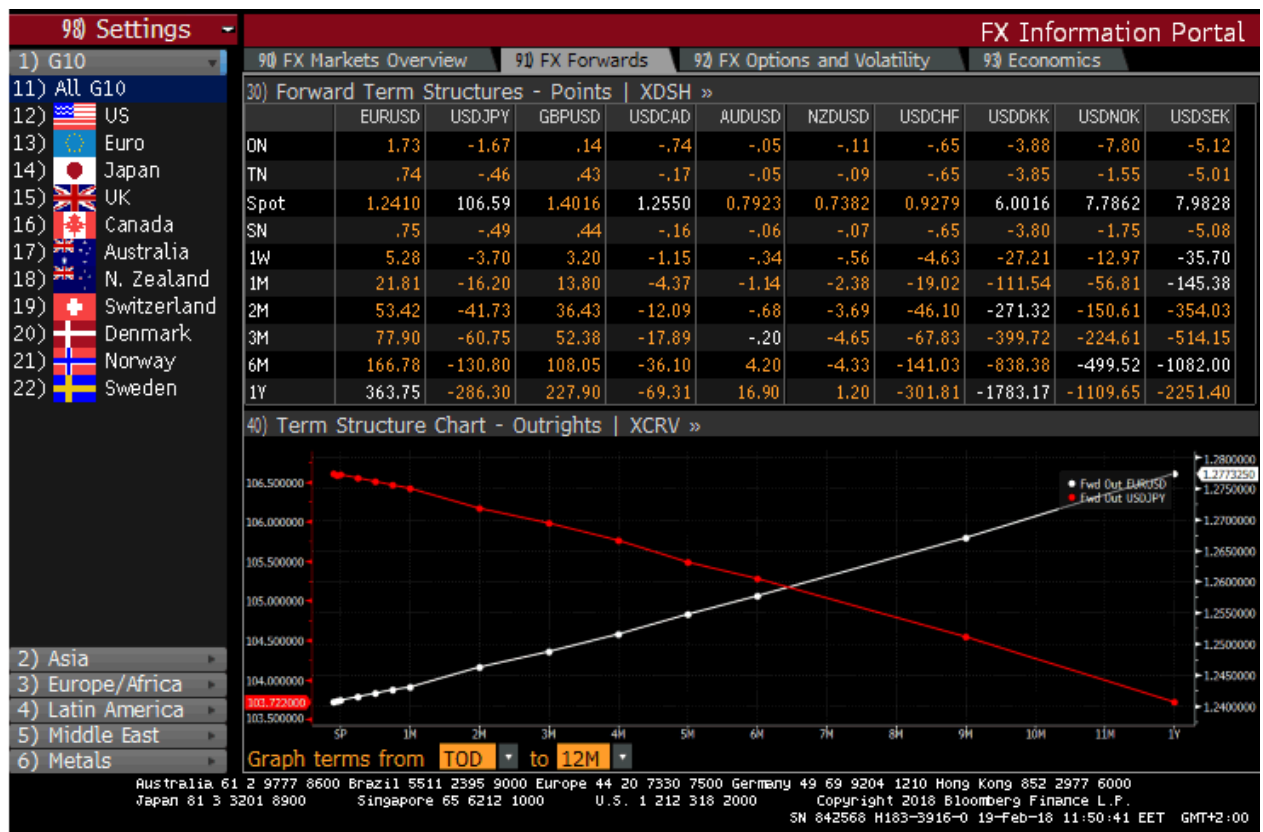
98) Settings
FX Information Portal

1) G10
11) All G10
12) US
13) Euro
14) Japan
15) UK
16) Canada
17) Australia
18) N. Zealand
19) Switzerland
20) Denmark
21) Norway
22) Sweden

90) FX Markets Overview
91) FX Forwards
92) FX Options and Volatility
93) Economics

30) Forward Term Structures - Points | XDSH »

| | EURUSD | USDJPY | GBPUSD | USDCAD | AUDUSD | NZDUSD | USDCHF | USDDKK | USDNOK | USDSEK |
|---|---|---|---|---|---|---|---|---|---|---|
| ON | 1.73 | -1.67 | .14 | -.74 | -.05 | -.11 | -.65 | -3.88 | -7.80 | -5.12 |
| TN | .74 | -.46 | .43 | -.17 | -.05 | -.09 | -.65 | -3.85 | -1.55 | -5.01 |
| Spot | 1.2410 | 106.59 | 1.4016 | 1.2550 | 0.7923 | 0.7382 | 0.9279 | 6.0016 | 7.7862 | 7.9828 |
| SN | .75 | -.49 | .44 | -.16 | -.06 | -.07 | -.65 | -3.80 | -1.75 | -5.08 |
| 1W | 5.28 | -3.70 | 3.20 | -1.15 | -.34 | -.56 | -4.63 | -27.21 | -12.97 | -35.70 |
| 1M | 21.81 | -16.20 | 13.80 | -4.37 | -1.14 | -2.38 | -19.02 | -111.54 | -56.81 | -145.38 |
| 2M | 53.42 | -41.73 | 36.43 | -12.09 | -.68 | -3.69 | -46.10 | -271.32 | -150.61 | -354.03 |
| 3M | 77.90 | -60.75 | 52.38 | -17.89 | -.20 | -4.65 | -67.83 | -399.72 | -224.61 | -514.15 |
| 6M | 166.78 | -130.80 | 108.05 | -36.10 | 4.20 | -4.33 | -141.03 | -838.38 | -499.52 | -1082.00 |
| 1Y | 363.75 | -286.30 | 227.90 | -69.31 | 16.90 | 1.20 | -301.81 | -1783.17 | -1109.65 | -2251.40 |

40) Term Structure Chart - Outrights | XCRV »

Fwd Out EURUSD
Fwd Out USDJPY

106.500000
106.000000
105.500000
105.000000
104.500000
104.000000
103.722000
103.500000

1.2800000
1.2773250
1.2750000
1.2700000
1.2650000
1.2600000
1.2550000
1.2500000
1.2450000
1.2400000

SP 1M 2M 3M 4M 5M 6M 7M 8M 9M 10M 11M 1Y

2) Asia
3) Europe/Africa
4) Latin America
5) Middle East
6) Metals

Graph terms from TOD to 12M

Australia 61 2 9777 8600 Brazil 5511 2395 9000 Europe 44 20 7330 7500 Germany 49 69 9204 1210 Hong Kong 852 2977 6000
Japan 81 3 3201 8900 Singapore 65 6212 1000 U.S. 1 212 318 2000 Copyright 2018 Bloomberg Finance L.P.
SN 842568 H183-3916-0 19-Feb-18 11:50:41 EET GMT+2:00